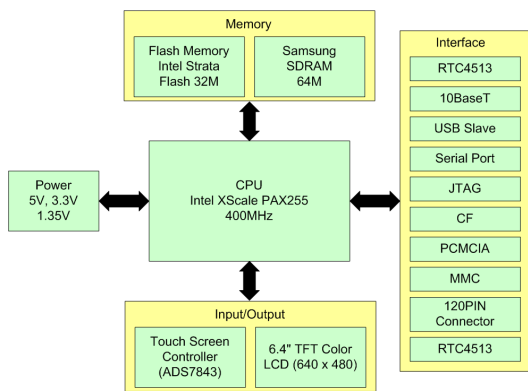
Memory

Flash Memory
Intel Strata
Flash 32M

Samsung
SDRAM
64M

Power
5V, 3.3V
1.35V

CPU
Intel XScale PAX255
400MHz

Interface

RTC4513

10BaseT

USB Slave

Serial Port

JTAG

CF

PCMCIA

MMC

120PIN
Connector

RTC4513

Input/Output

Touch Screen
Controller
(ADS7843)

6.4" TFT Color
LCD (640 x 480)